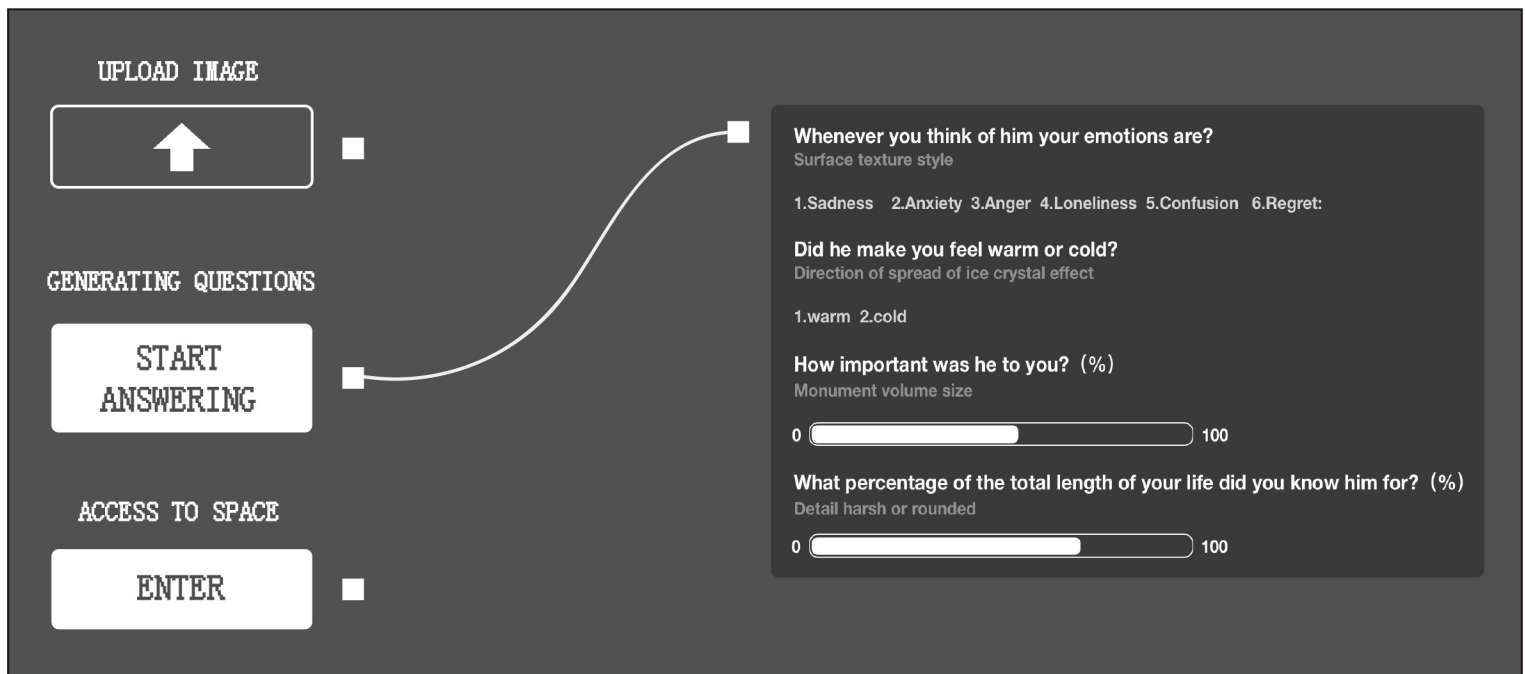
UPLOAD IMAGE

GENERATING QUESTIONS

START ANSWERING

ACCESS TO SPACE

ENTER

Whenever you think of him your emotions are?
Surface texture style

1.Sadness 2.Anxiety 3.Anger 4.Loneliness 5.Confusion 6.Regret:

Did he make you feel warm or cold?
Direction of spread of ice crystal effect

1.warm 2.cold

How important was he to you?（%）
Monument volume size

0 100

What percentage of the total length of your life did you know him for?（%）
Detail harsh or rounded

0 100